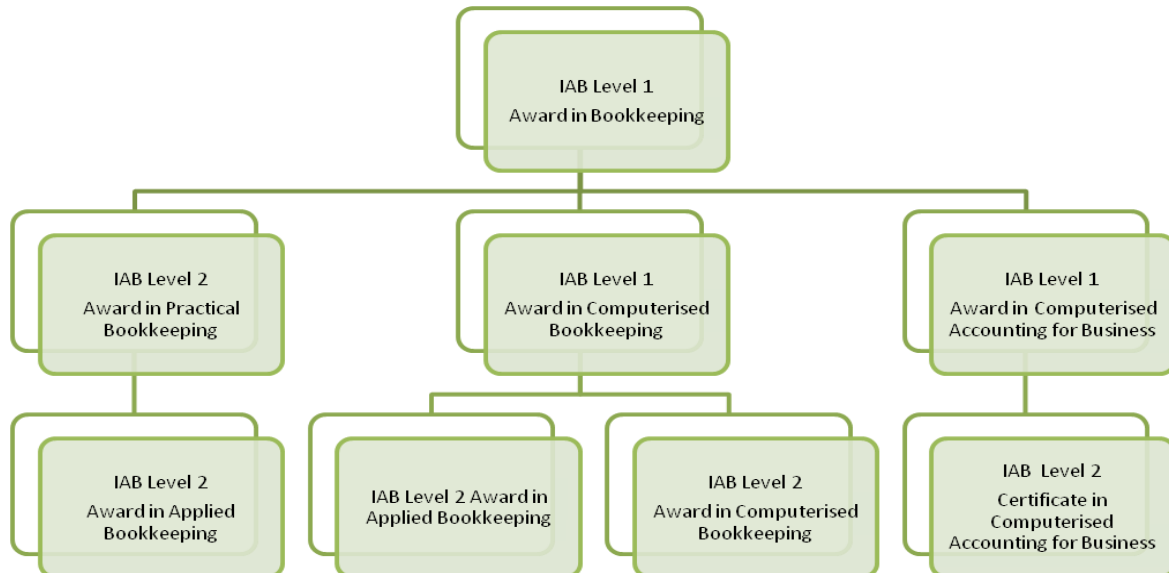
IAB Level 1
Award in Bookkeeping

IAB Level 2
Award in Practical Bookkeeping

IAB Level 1
Award in Computerised Bookkeeping

IAB Level 1
Award in Computerised Accounting for Business

IAB Level 2
Award in Applied Bookkeeping

IAB Level 2 Award in Applied Bookkeeping

IAB Level 2
Award in Computerised Bookkeeping

IAB Level 2
Certificate in Computerised Accounting for Business